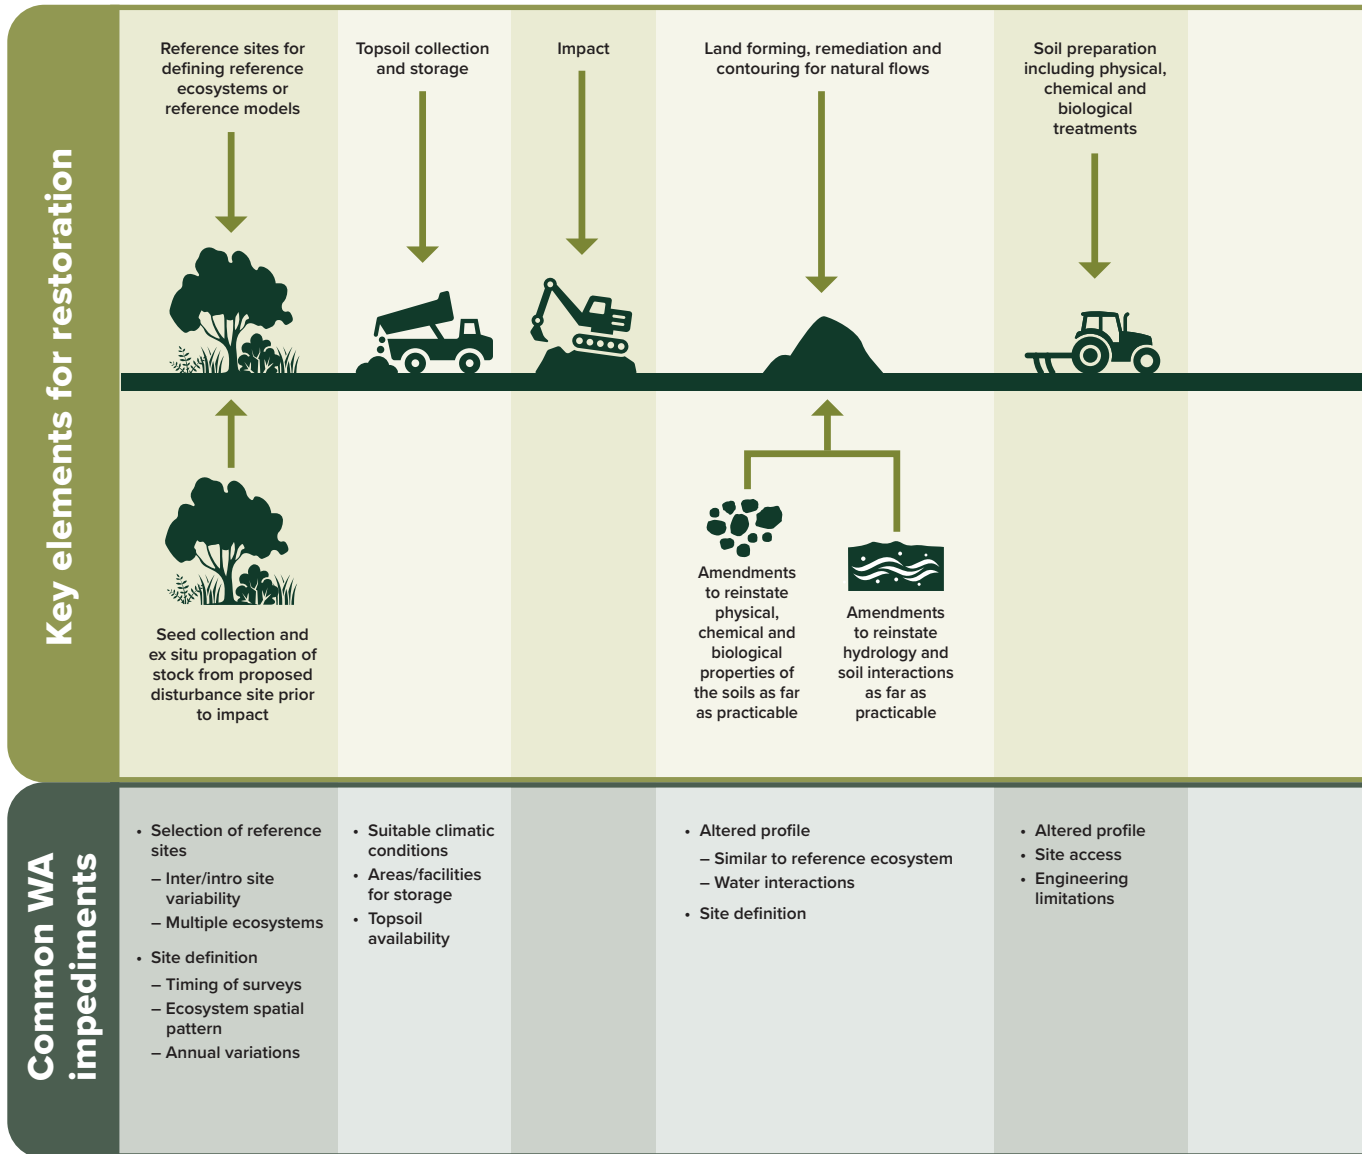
Key elements for restoration

Reference sites for defining reference ecosystems or reference models

Topsoil collection and storage

Impact

Land forming, remediation and contouring for natural flows

Soil preparation including physical, chemical and biological treatments

Seed collection and ex situ propagation of stock from proposed disturbance site prior to impact

Amendments to reinstate physical, chemical and biological properties of the soils as far as practicable

Amendments to reinstate hydrology and soil interactions as far as practicable

Common WA impediments

• Selection of reference sites
– Inter/intro site variability
– Multiple ecosystems
• Site definition
– Timing of surveys
– Ecosystem spatial pattern
– Annual variations

• Suitable climatic conditions
• Areas/facilities for storage
• Topsoil availability

• Altered profile
– Similar to reference ecosystem
– Water interactions
• Site definition

• Altered profile
• Site access
• Engineering limitations